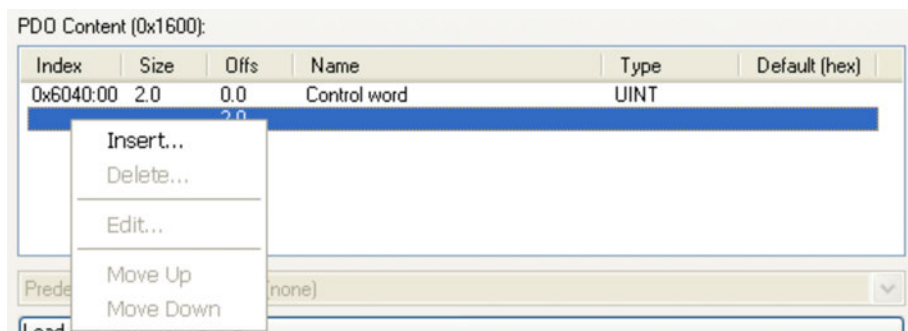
PDO Content (0x1600):

| Index | Size | Offs | Name | Type | Default (hex) |
|---|---|---|---|---|---|
| 0x6040:00 | 2.0 | 0.0 | Control word | UINT | |
| | | 2.0 | | | |

Insert...
Delete...
Edit...
Move Up
Move Down

Prede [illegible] (none)

Load